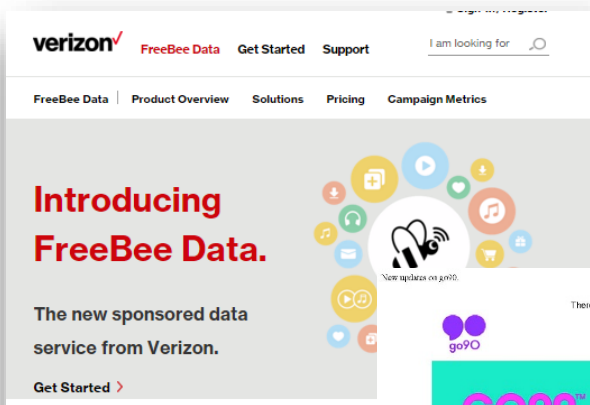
Sign In, Register

verizon✓ FreeBee Data Get Started Support I am looking for

FreeBee Data | Product Overview Solutions Pricing Campaign Metrics

Introducing FreeBee Data.

The new sponsored data service from Verizon.

Get Started ›

New updates on go90.

There

go90

TM